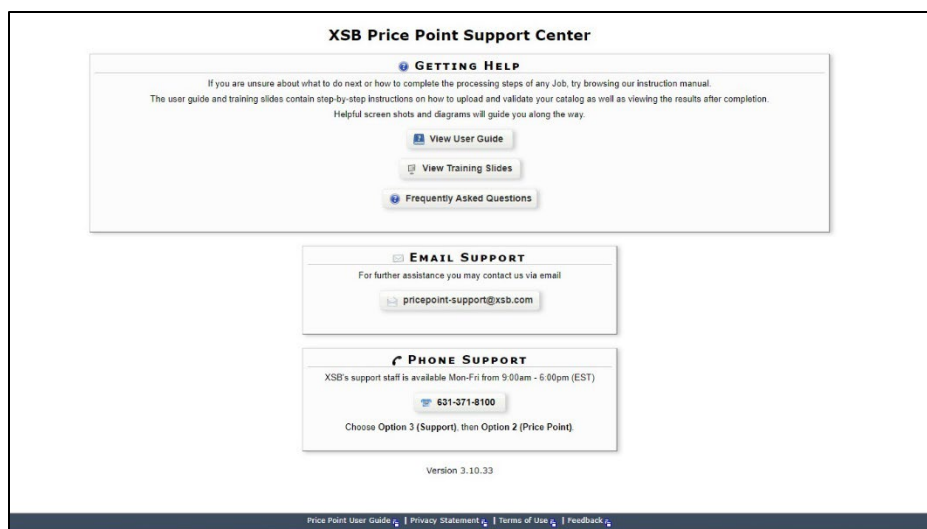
XSB Price Point Support Center

Getting Help

If you are unsure about what to do next or how to complete the processing steps of any Job, try browsing our instruction manual.
The user guide and training slides contain step-by-step instructions on how to upload and validate your catalog as well as viewing the results after completion.
Helpful screen shots and diagrams will guide you along the way.

View User Guide

View Training Slides

Frequently Asked Questions

Email Support

For further assistance you may contact us via email

pricepoint-support@xsb.com

Phone Support

XSB's support staff is available Mon-Fri from 9:00am - 6:00pm (EST)

631-371-8100

Choose Option 3 (Support), then Option 2 (Price Point).

Version 3.10.33

Price Point User Guide | Privacy Statement | Terms of Use | Feedback